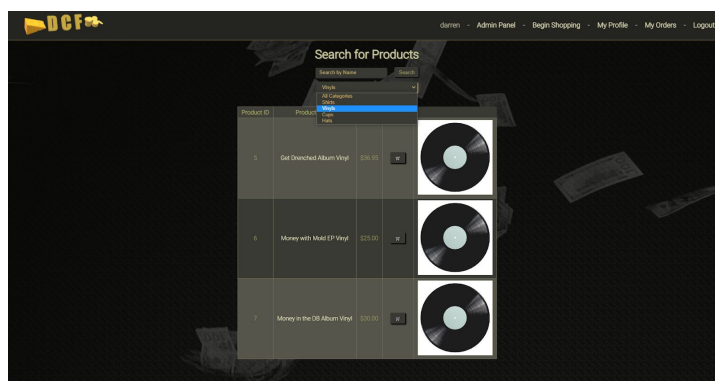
DCF

darren - Admin Panel - Begin Shopping - My Profile - My Orders - Logout

Search for Products

Search by Name Search

Vinyls

All Categories
Shirts
Vinyls
Cups
Hats

| Product ID | Product | | | |
|---|---|---|---|---|
| 5 | Get Drenched Album Vinyl | $36.95 | |  |
| 6 | Money with Mold EP Vinyl | $25.00 | |  |
| 7 | Money in the DB Album Vinyl | $30.00 | |  |